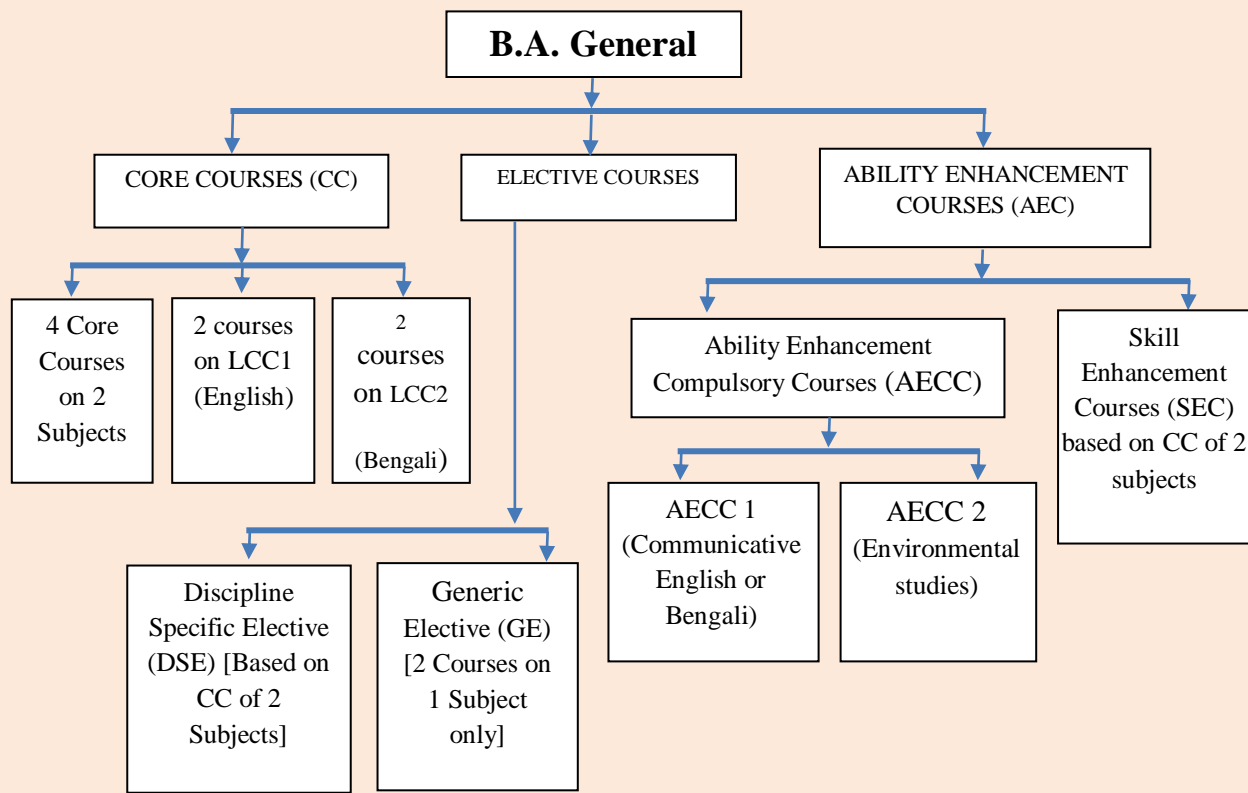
B.A. General

CORE COURSES (CC)

ELECTIVE COURSES

ABILITY ENHANCEMENT COURSES (AEC)

4 Core Courses on 2 Subjects

2 courses on LCC1 (English)

2 courses on LCC2 (Bengali)

Ability Enhancement Compulsory Courses (AECC)

Skill Enhancement Courses (SEC) based on CC of 2 subjects

AECC 1 (Communicative English or Bengali)

AECC 2 (Environmental studies)

Discipline Specific Elective (DSE) [Based on CC of 2 Subjects]

Generic Elective (GE) [2 Courses on 1 Subject only]